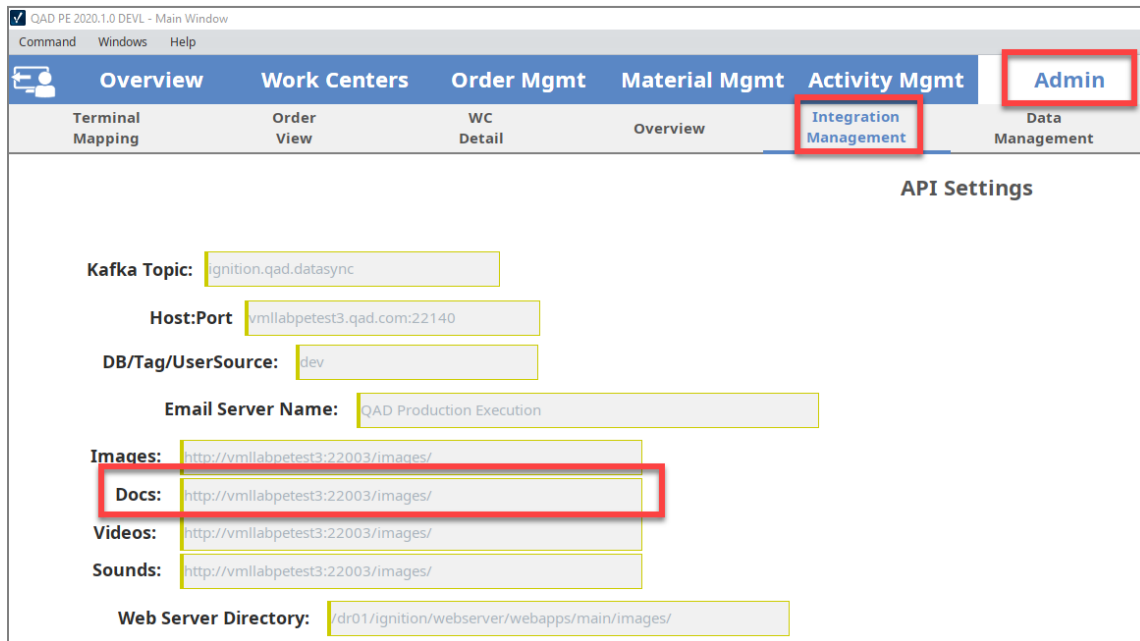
QAD PE 2020.1.0 DEVL - Main Window

Command Windows Help

Overview Work Centers Order Mgmt Material Mgmt Activity Mgmt Admin

Terminal Mapping
Order View
WC Detail
Overview
Integration Management
Data Management

API Settings

Kafka Topic: ignition.qad.datasync

Host:Port vmllabpetest3.qad.com:22140

DB/Tag/UserSource: dev

Email Server Name: QAD Production Execution

Images: http://vmllabpetest3:22003/images/

Docs: http://vmllabpetest3:22003/images/

Videos: http://vmllabpetest3:22003/images/

Sounds: http://vmllabpetest3:22003/images/

Web Server Directory: /dr01/ignition/webserver/webapps/main/images/